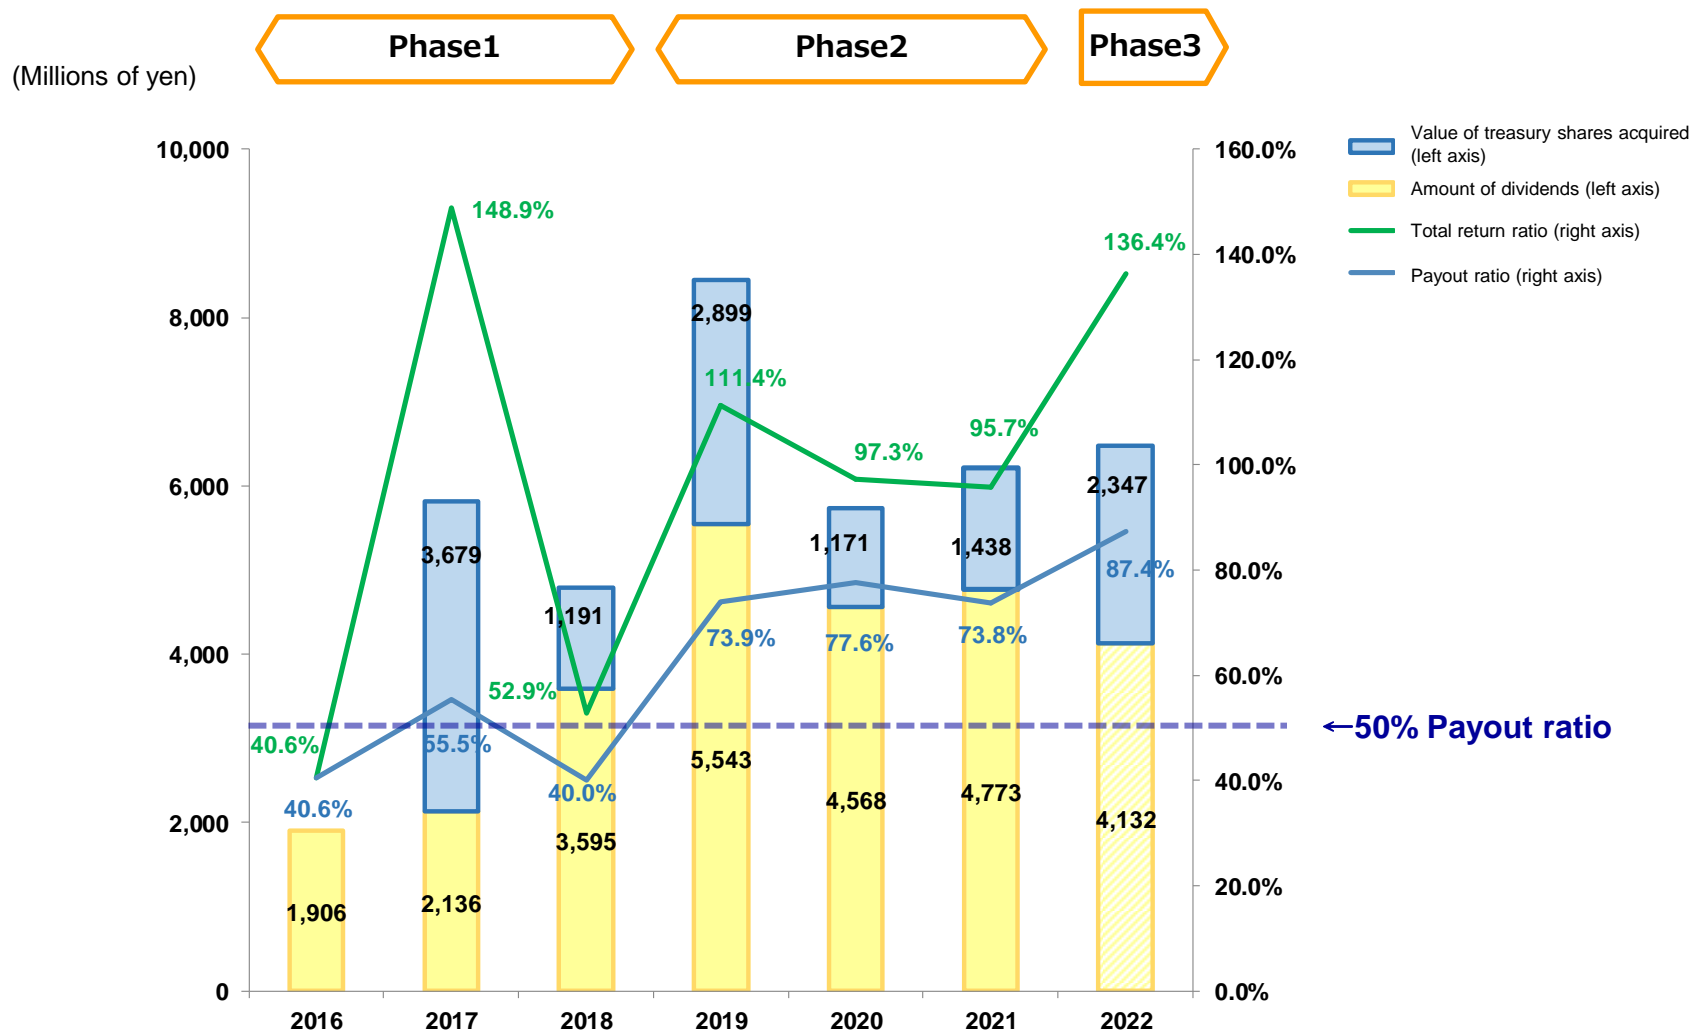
Phase1

Phase2

Phase3

(Millions of yen)

10,000
8,000
6,000
4,000
2,000
0

160.0%
140.0%
120.0%
100.0%
80.0%
60.0%
40.0%
20.0%
0.0%

Value of treasury shares acquired (left axis)
Amount of dividends (left axis)
Total return ratio (right axis)
Payout ratio (right axis)

148.9%
136.4%
2,899
111.4%
97.3%
95.7%
2,347
3,679
1,171
1,438
87.4%
1,191
73.9%
77.6%
73.8%
52.9%
40.6%
55.5%
5,543
←50% Payout ratio
40.6%
40.0%
4,568
4,773
4,132
3,595
1,906
2,136

2016
2017
2018
2019
2020
2021
2022